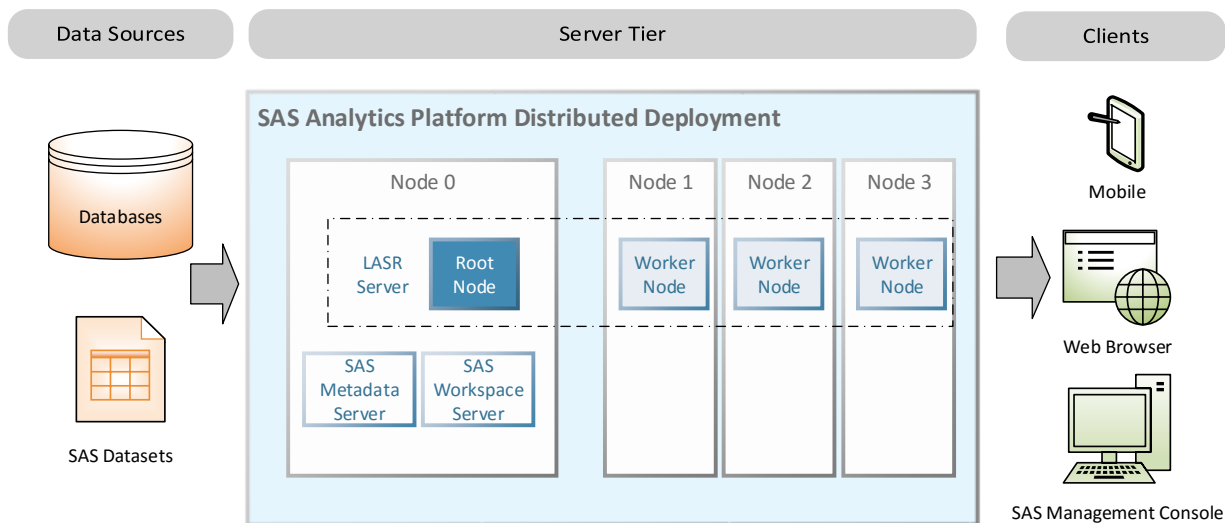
Data Sources

Server Tier

Clients

SAS Analytics Platform Distributed Deployment

Node 0

Node 1

Node 2

Node 3

Databases

LASR Server

Root Node

Worker Node

Worker Node

Worker Node

SAS Metadata Server

SAS Workspace Server

SAS Datasets

Mobile

Web Browser

SAS Management Console